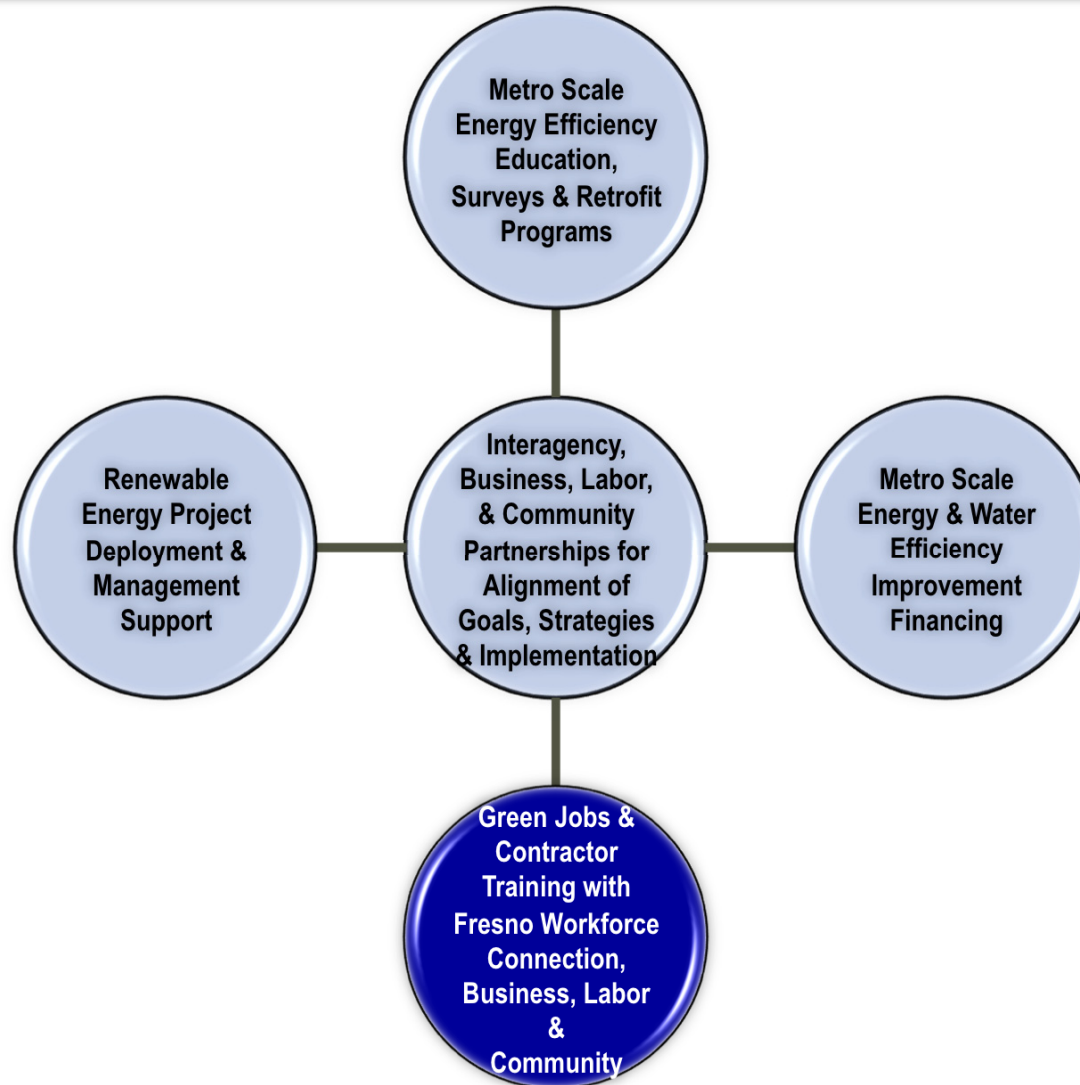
Metro Scale Energy Efficiency Education, Surveys & Retrofit Programs

Renewable Energy Project Deployment & Management Support

Interagency, Business, Labor, & Community Partnerships for Alignment of Goals, Strategies & Implementation

Metro Scale Energy & Water Efficiency Improvement Financing

Green Jobs & Contractor Training with Fresno Workforce Connection, Business, Labor & Community